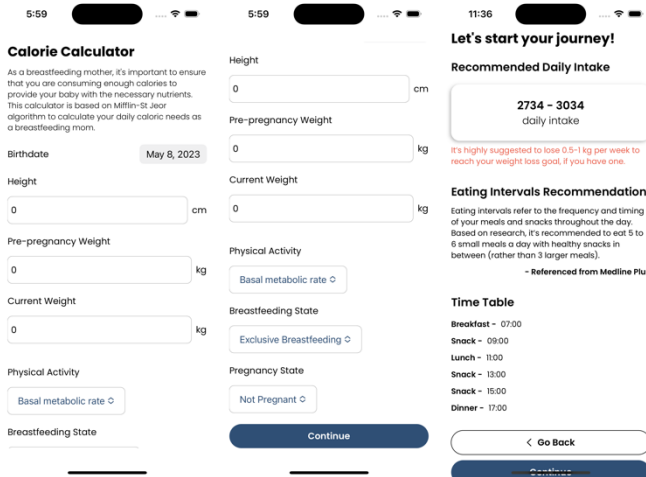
5:59

Calorie Calculator

As a breastfeeding mother, it's important to ensure that you are consuming enough calories to provide your baby with the necessary nutrients. This calculator is based on Mifflin-St Jeor algorithm to calculate your daily caloric needs as a breastfeeding mom.

Birthdate May 8, 2023

Height

0 cm

Pre-pregnancy Weight

0 kg

Current Weight

0 kg

Physical Activity

Basal metabolic rate

Breastfeeding State

5:59

Height

0 cm

Pre-pregnancy Weight

0 kg

Current Weight

0 kg

Physical Activity

Basal metabolic rate

Breastfeeding State

Exclusive Breastfeeding

Pregnancy State

Not Pregnant

Continue

11:36

Let's start your journey!

Recommended Daily Intake

2734 - 3034
daily intake

It's highly suggested to lose 0.5-1 kg per week to reach your weight loss goal, if you have one.

Eating Intervals Recommendation

Eating intervals refer to the frequency and timing of your meals and snacks throughout the day. Based on research, it's recommended to eat 5 to 6 small meals a day with healthy snacks in between (rather than 3 larger meals).

- Referenced from Medline Plu

Time Table

Breakfast - 07:00
Snack - 09:00
Lunch - 11:00
Snack - 13:00
Snack - 15:00
Dinner - 17:00

Go Back

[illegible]